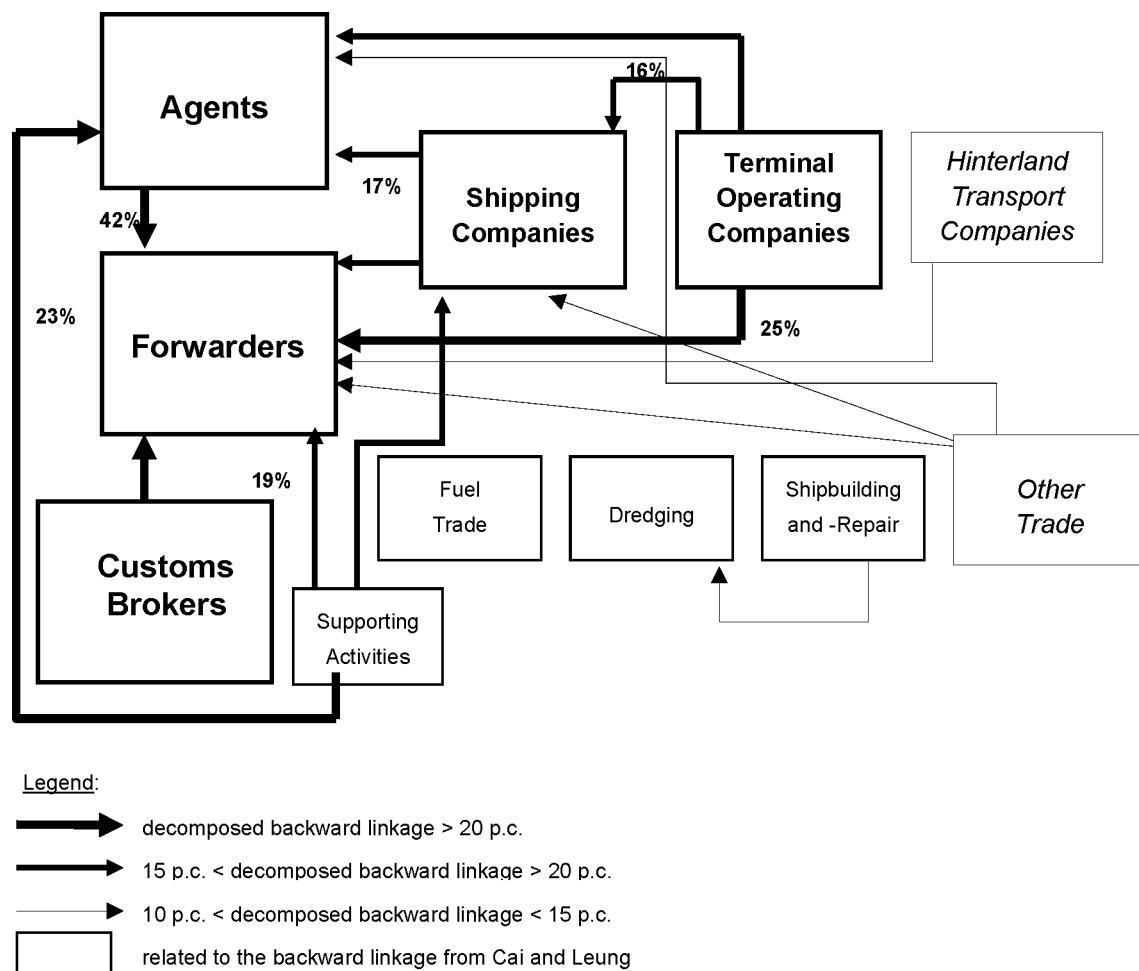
Agents

16%

17%

Shipping Companies

Terminal Operating Companies

Hinterland Transport Companies

42%

23%

Forwarders

25%

19%

Fuel Trade

Dredging

Shipbuilding and -Repair

Other Trade

Customs Brokers

Supporting Activities

Legend:

decomposed backward linkage > 20 p.c.

15 p.c. < decomposed backward linkage > 20 p.c.

10 p.c. < decomposed backward linkage < 15 p.c.

related to the backward linkage from Cai and Leung